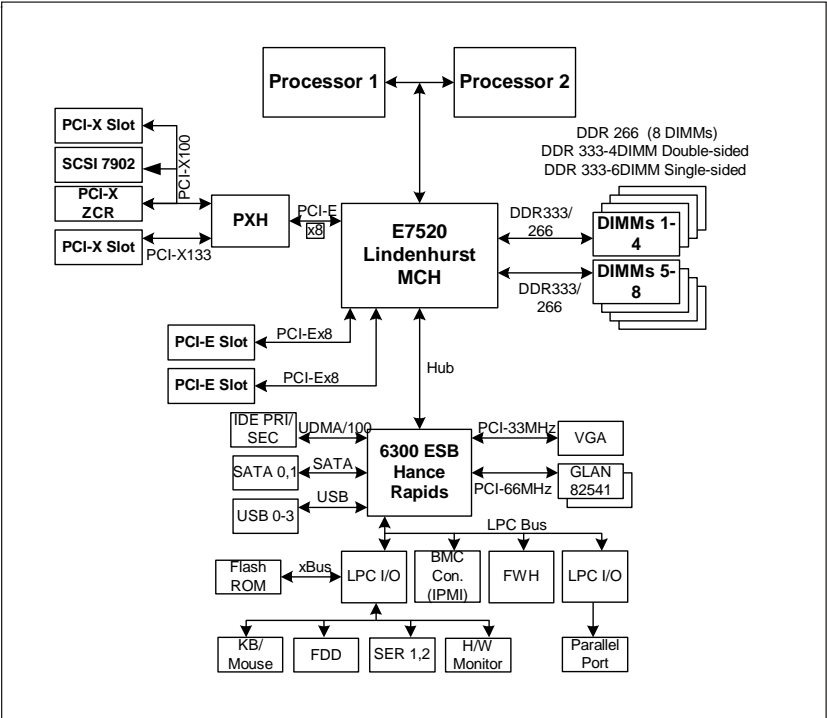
Processor 1

Processor 2

DDR 266 (8 DIMMs)
DDR 333-4DIMM Double-sided
DDR 333-6DIMM Single-sided

PCI-X Slot

SCSI 7902

PCI-X ZCR

PCI-X Slot

PCI-X100

PCI-X133

PXH

PCI-E

x8

E7520 Lindenhurst MCH

DDR333/ 266

DIMMs 1-4

DIMMs 5-8

DDR333/ 266

PCI-E Slot

PCI-Ex8

PCI-E Slot

PCI-Ex8

Hub

IDE PRI/ SEC

UDMA/100

SATA 0,1

SATA

USB 0-3

USB

6300 ESB Hance Rapids

PCI-33MHz

VGA

PCI-66MHz

GLAN 82541

LPC Bus

Flash ROM

xBus

LPC I/O

BMC Con. (IPMI)

FWH

LPC I/O

KB/ Mouse

FDD

SER 1,2

H/W Monitor

Parallel Port